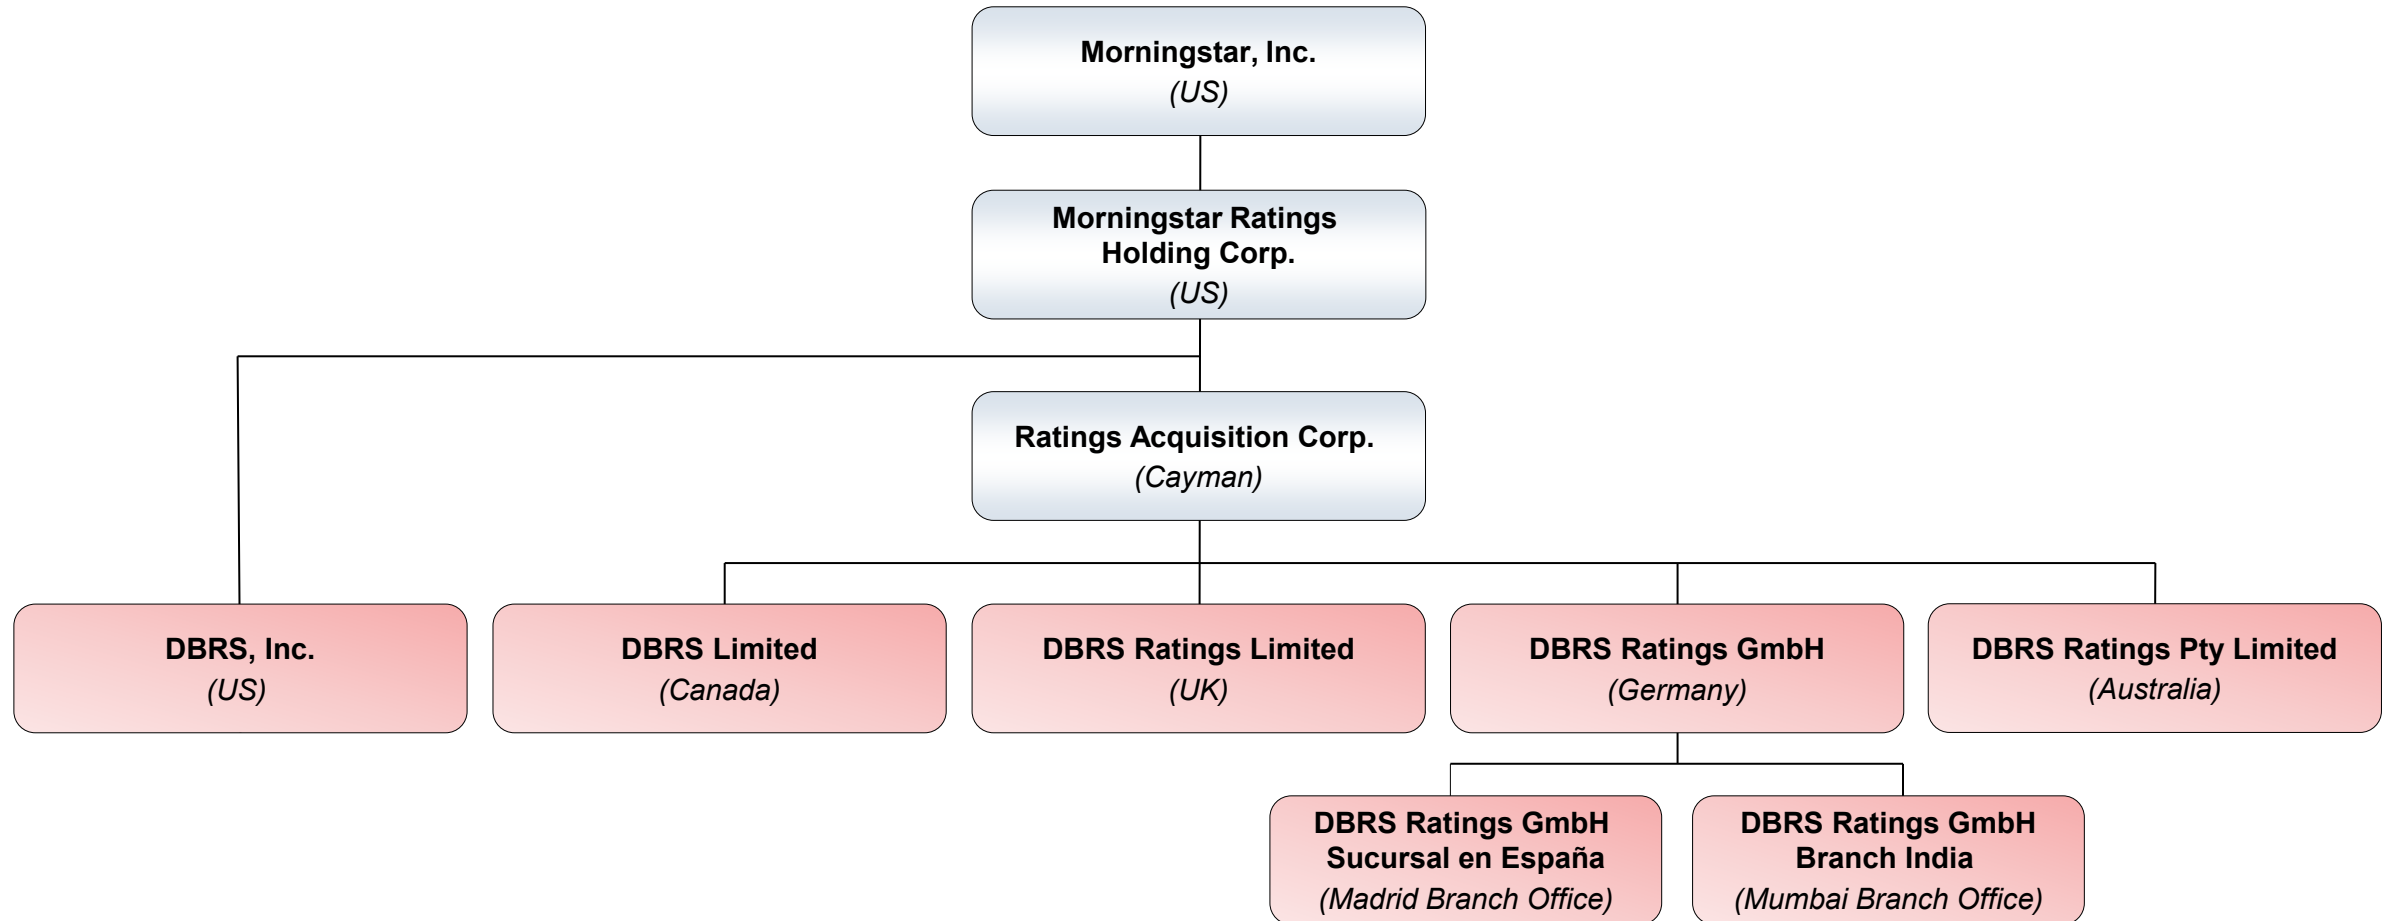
Morningstar, Inc.
(US)

Morningstar Ratings Holding Corp.
(US)

Ratings Acquisition Corp.
(Cayman)

DBRS, Inc.
(US)

DBRS Limited
(Canada)

DBRS Ratings Limited
(UK)

DBRS Ratings GmbH
(Germany)

DBRS Ratings Pty Limited
(Australia)

DBRS Ratings GmbH Sucursal en España
(Madrid Branch Office)

DBRS Ratings GmbH Branch India
(Mumbai Branch Office)